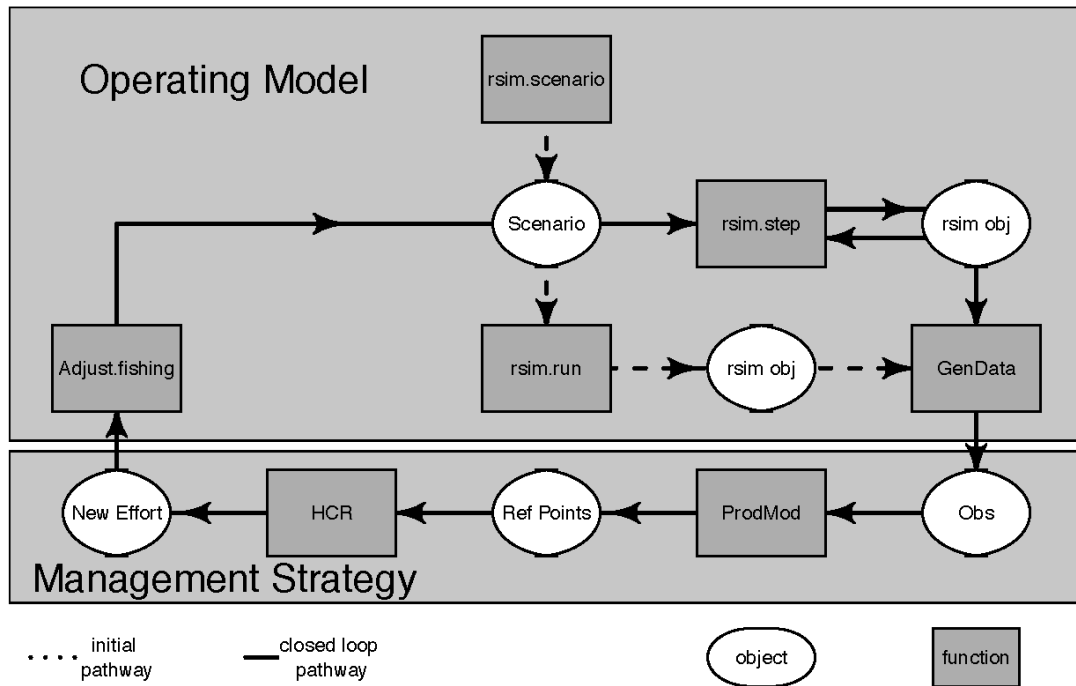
Operating Model

rsim.scenario

Scenario

rsim.step

rsim obj

Adjust.fishing

rsim.run

rsim obj

GenData

New Effort

HCR

Ref Points

ProdMod

Obs

Management Strategy

initial pathway

closed loop pathway

object

function